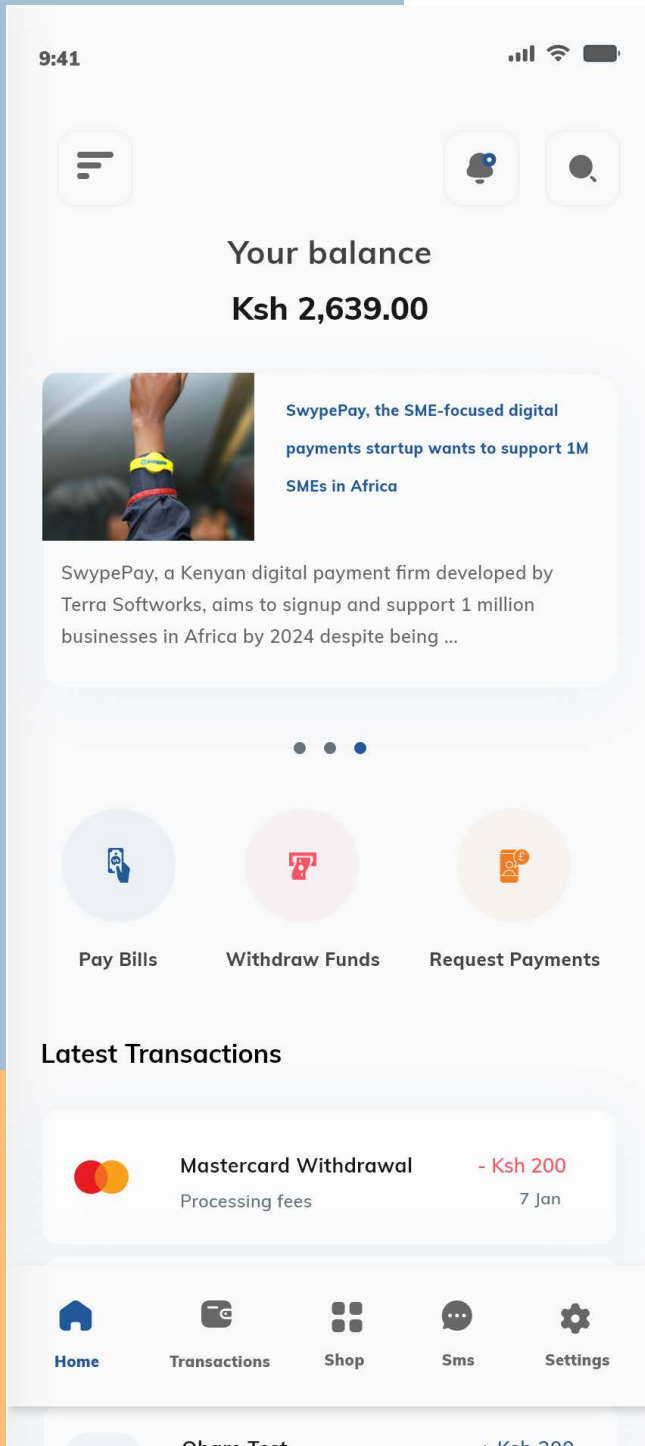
9:41

Your balance

Ksh 2,639.00

SwypePay, the SME-focused digital payments startup wants to support 1M SMEs in Africa

SwypePay, a Kenyan digital payment firm developed by Terra Softworks, aims to signup and support 1 million businesses in Africa by 2024 despite being ...

Pay Bills

Withdraw Funds

Request Payments

Latest Transactions

Mastercard Withdrawal
Processing fees

- Ksh 200
7 Jan

Home

Transactions

Shop

Sms

Settings

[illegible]

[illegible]